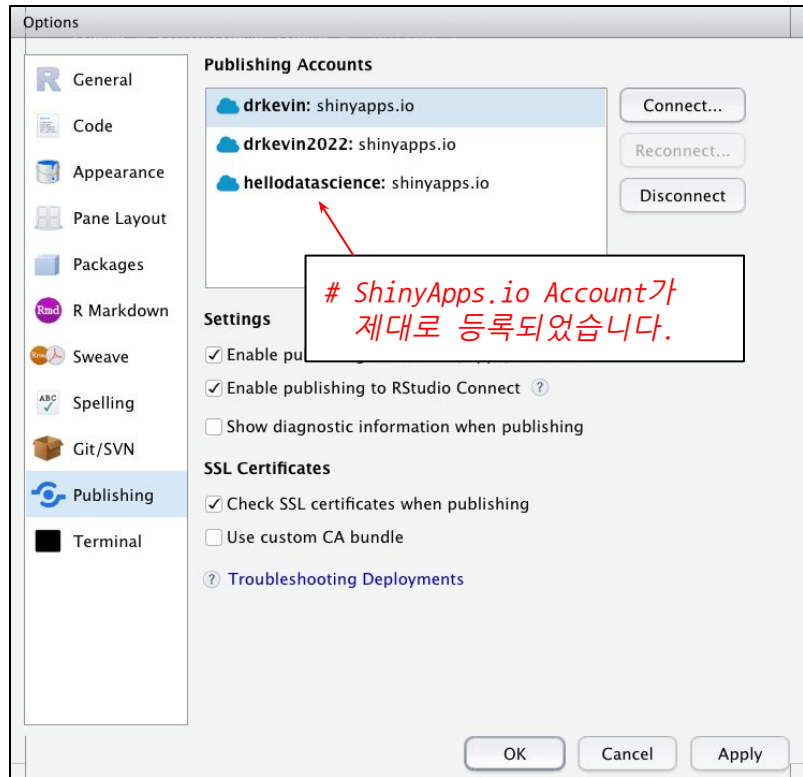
Options

General
Code
Appearance
Pane Layout
Packages
R Markdown
Sweave
Spelling
Git/SVN
Publishing
Terminal

Publishing Accounts

drkevin: shinyapps.io
drkevin2022: shinyapps.io
hellodatascience: shinyapps.io

Connect...
Reconnect...
Disconnect

# ShinyApps.io Account가 제대로 등록되었습니다.

Settings

Enable pu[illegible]
Enable publishing to RStudio Connect
Show diagnostic information when publishing

SSL Certificates

Check SSL certificates when publishing
Use custom CA bundle

Troubleshooting Deployments

OK
Cancel
Apply